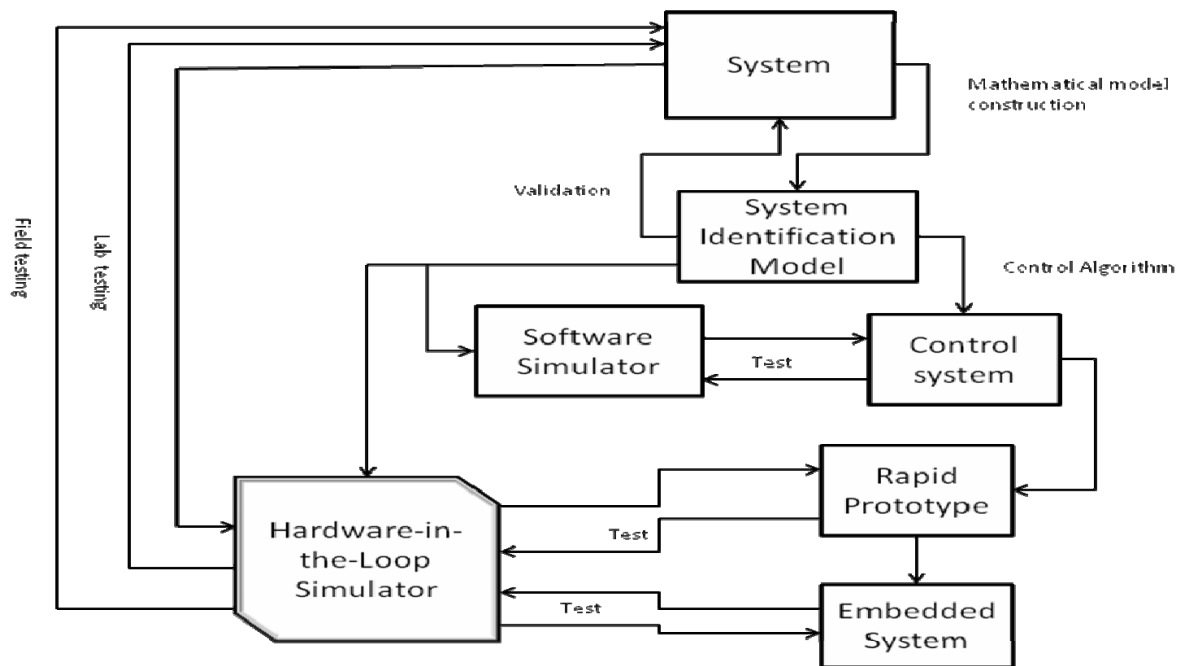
Field testing

Lab testing

System

Mathematical model construction

Validation

System Identification Model

Control Algorithm

Software Simulator

Test

Control system

Rapid Prototype

Test

Hardware-in-the-Loop Simulator

Test

Embedded System